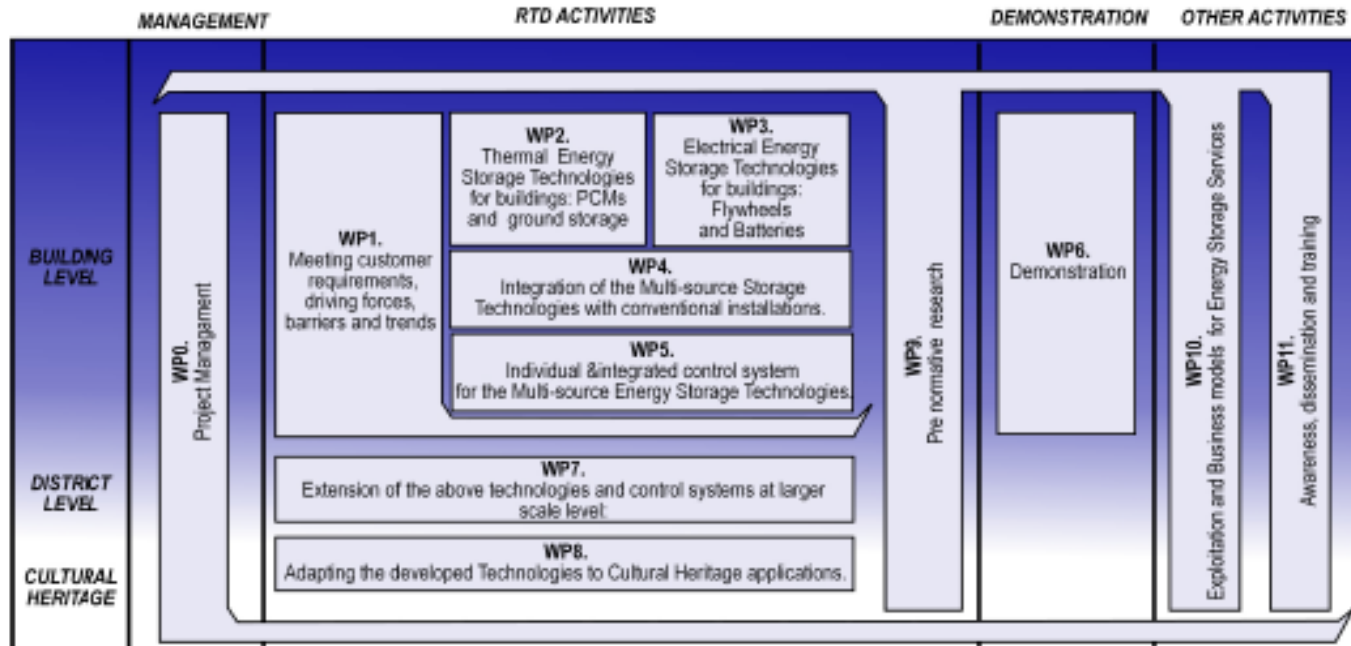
MANAGEMENT

RTD ACTIVITIES

DEMONSTRATION

OTHER ACTIVITIES

BUILDING LEVEL

DISTRICT LEVEL

CULTURAL HERITAGE

WP0. Project Management

WP1. Meeting customer requirements, driving forces, barriers and trends

WP2. Thermal Energy Storage Technologies for buildings: PCMs and ground storage

WP3. Electrical Energy Storage Technologies for buildings: Flywheels and Batteries

WP4. Integration of the Multi-source Storage Technologies with conventional installations.

WP5. Individual &integrated control system for the Multi-source Energy Storage Technologies.

WP7. Extension of the above technologies and control systems at larger scale level:

WP8. Adapting the developed Technologies to Cultural Heritage applications.

WP9. Pre normative research

WP6. Demonstration

WP10. Exploitation and Business models for Energy Storage Services

WP11. Awareness, dissemination and training